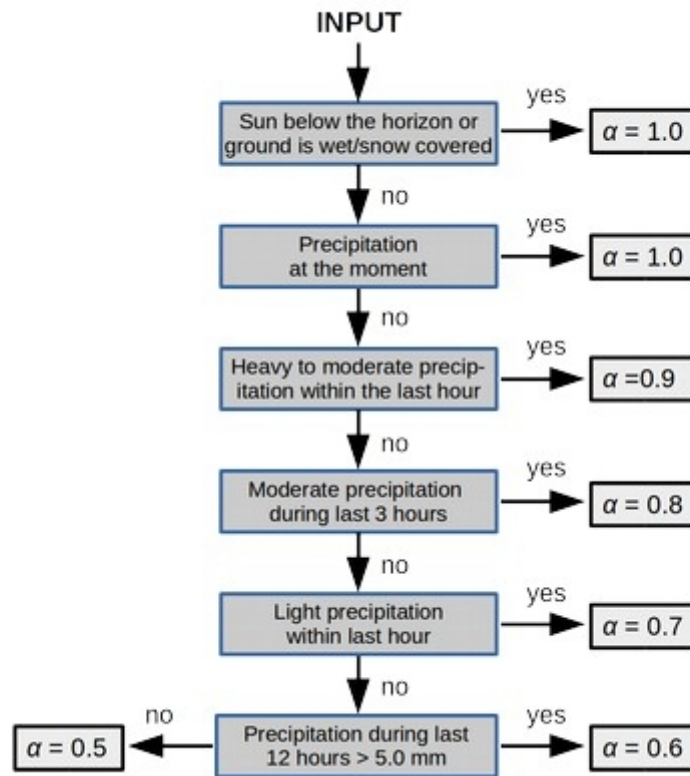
INPUT

Sun below the horizon or ground is wet/snow covered

yes

$\alpha = 1.0$

no

Precipitation at the moment

yes

$\alpha = 1.0$

no

Heavy to moderate precipitation within the last hour

yes

$\alpha = 0.9$

no

Moderate precipitation during last 3 hours

yes

$\alpha = 0.8$

no

Light precipitation within last hour

yes

$\alpha = 0.7$

no

no

$\alpha = 0.5$

Precipitation during last 12 hours > 5.0 mm

yes

$\alpha = 0.6$